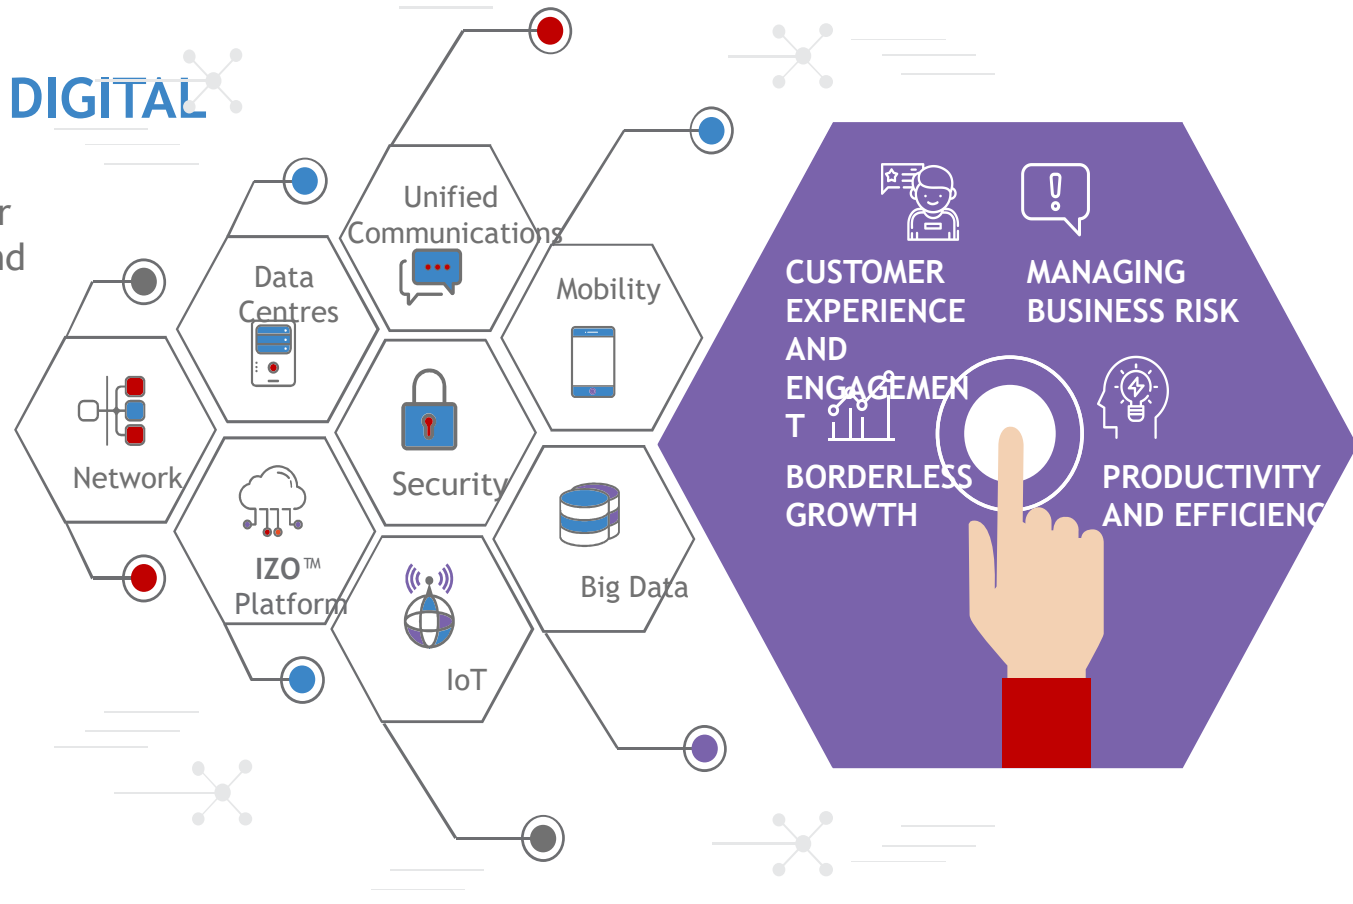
DIGITAL

r

d

Unified Communications

Data Centres

Mobility

Network

Security

IZO™ Platform

Big Data

IoT

CUSTOMER EXPERIENCE AND ENGAGEMEN T

MANAGING BUSINESS RISK

BORDERLESS GROWTH

PRODUCTIVITY AND EFFICIENC